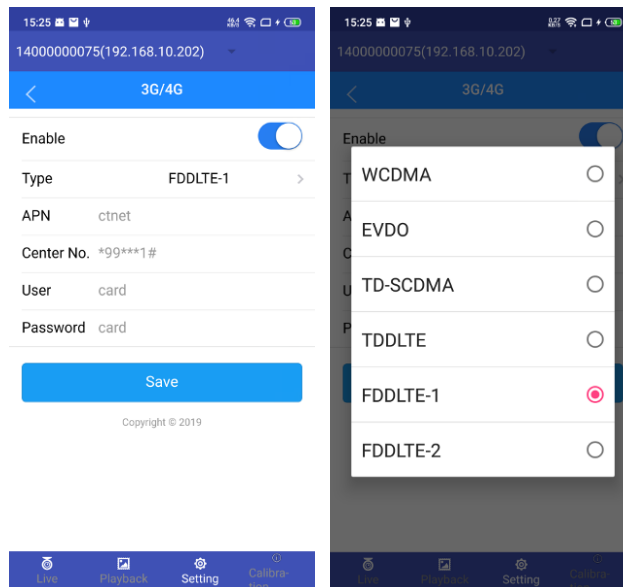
15:25

14000000075(192.168.10.202)

3G/4G

Enable

Type FDDLTE-1

APN ctnet

Center No. *99***1#

User card

Password card

Save

Copyright © 2019

Live Playback Setting Calibra-

15:25

14000000075(192.168.10.202)

3G/4G

Enable

WCDMA

EVDO

TD-SCDMA

TDDLTE

FDDLTE-1

FDDLTE-2

Live Playback Setting Calibra-